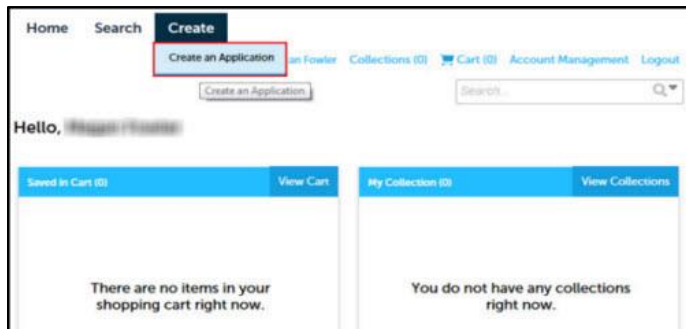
Home Search Create

Create an Application

Create an Application

an Fowler Collections (0) Cart (0) Account Management Logout

Search...

Hello, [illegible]

Saved in Cart (0) View Cart

There are no items in your shopping cart right now.

My Collection (0) View Collections

You do not have any collections right now.